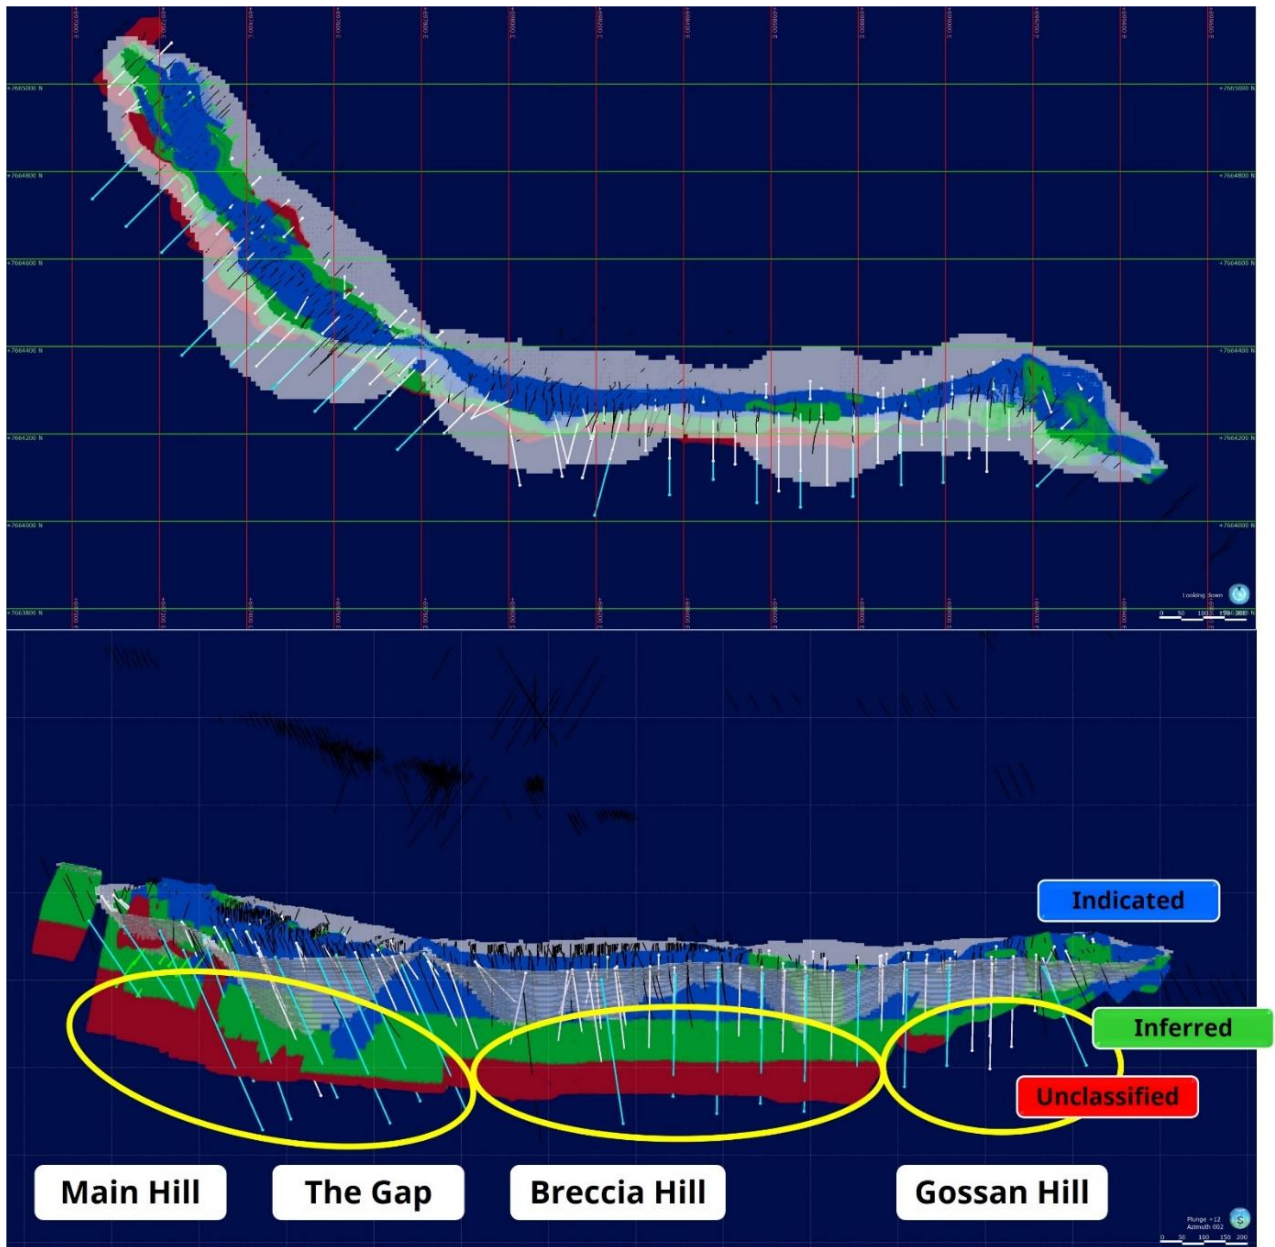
+7665000 N
+7664800 N
+7664600 N
+7664400 N
+7664200 N
+7664000 N
+7663800 N

Looking down

0 50 100 150 200

Indicated

Inferred

Unclassified

Main Hill

The Gap

Breccia Hill

Gossan Hill

Plunge +12
Azimuth 002

0 50 100 150 200